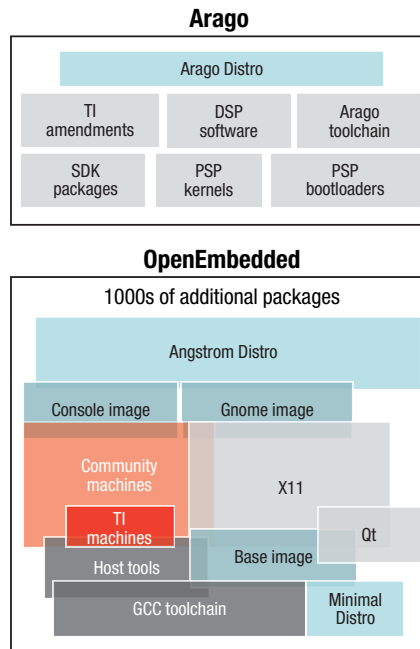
Arago

Arago Distro

TI amendments

DSP software

Arago toolchain

SDK packages

PSP kernels

PSP bootloaders

OpenEmbedded

1000s of additional packages

Angstrom Distro

Console image

Gnome image

Community machines

X11

TI machines

Qt

Host tools

Base image

GCC toolchain

Minimal Distro